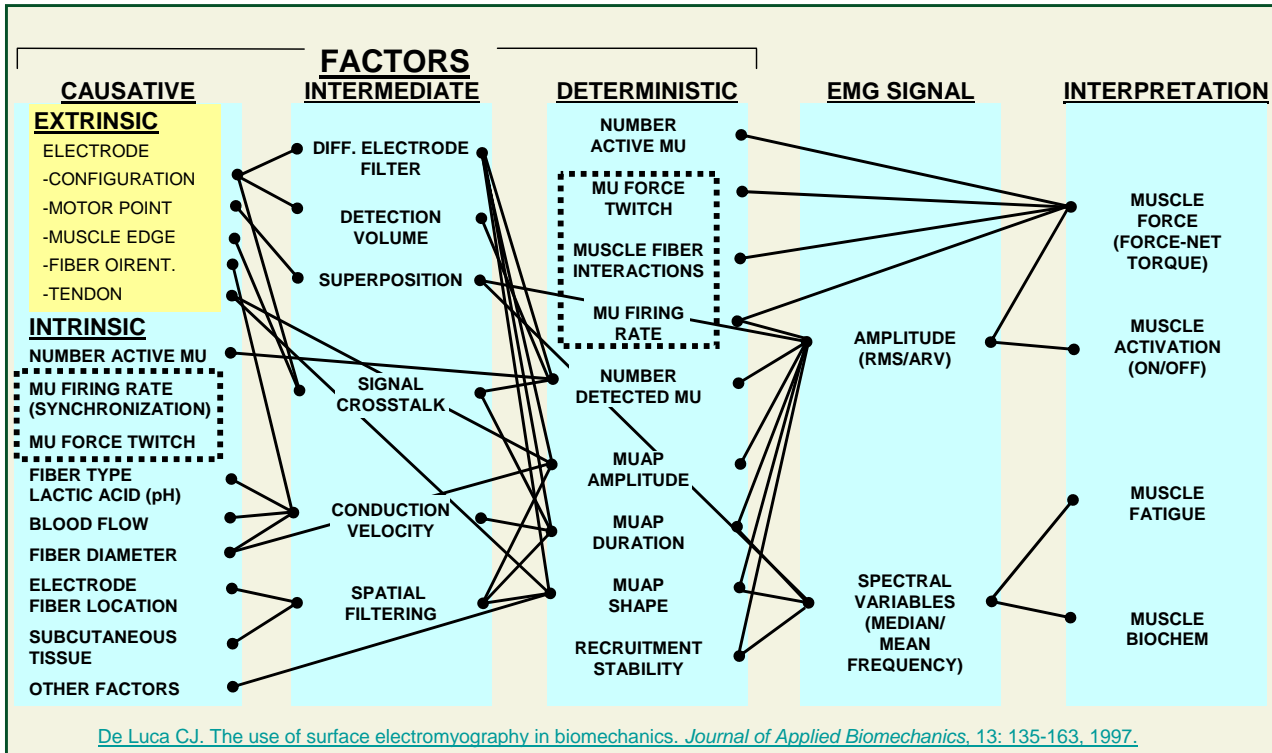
FACTORS

CAUSATIVE

EXTRINSIC
ELECTRODE
-CONFIGURATION
-MOTOR POINT
-MUSCLE EDGE
-FIBER OIRENT.
-TENDON

INTRINSIC
NUMBER ACTIVE MU
MU FIRING RATE (SYNCHRONIZATION)
MU FORCE TWITCH
FIBER TYPE
LACTIC ACID (pH)
BLOOD FLOW
FIBER DIAMETER
ELECTRODE FIBER LOCATION
SUBCUTANEOUS TISSUE
OTHER FACTORS

INTERMEDIATE
DIFF. ELECTRODE FILTER
DETECTION VOLUME
SUPERPOSITION
SIGNAL CROSSTALK
CONDUCTION VELOCITY
SPATIAL FILTERING

DETERMINISTIC
NUMBER ACTIVE MU
MU FORCE TWITCH
MUSCLE FIBER INTERACTIONS
MU FIRING RATE
NUMBER DETECTED MU
MUAP AMPLITUDE
MUAP DURATION
MUAP SHAPE
RECRUITMENT STABILITY

EMG SIGNAL
AMPLITUDE (RMS/ARV)
SPECTRAL VARIABLES (MEDIAN/ MEAN FREQUENCY)

INTERPRETATION
MUSCLE FORCE (FORCE-NET TORQUE)
MUSCLE ACTIVATION (ON/OFF)
MUSCLE FATIGUE
MUSCLE BIOCHEM

De Luca CJ. The use of surface electromyography in biomechanics. Journal of Applied Biomechanics, 13: 135-163, 1997.